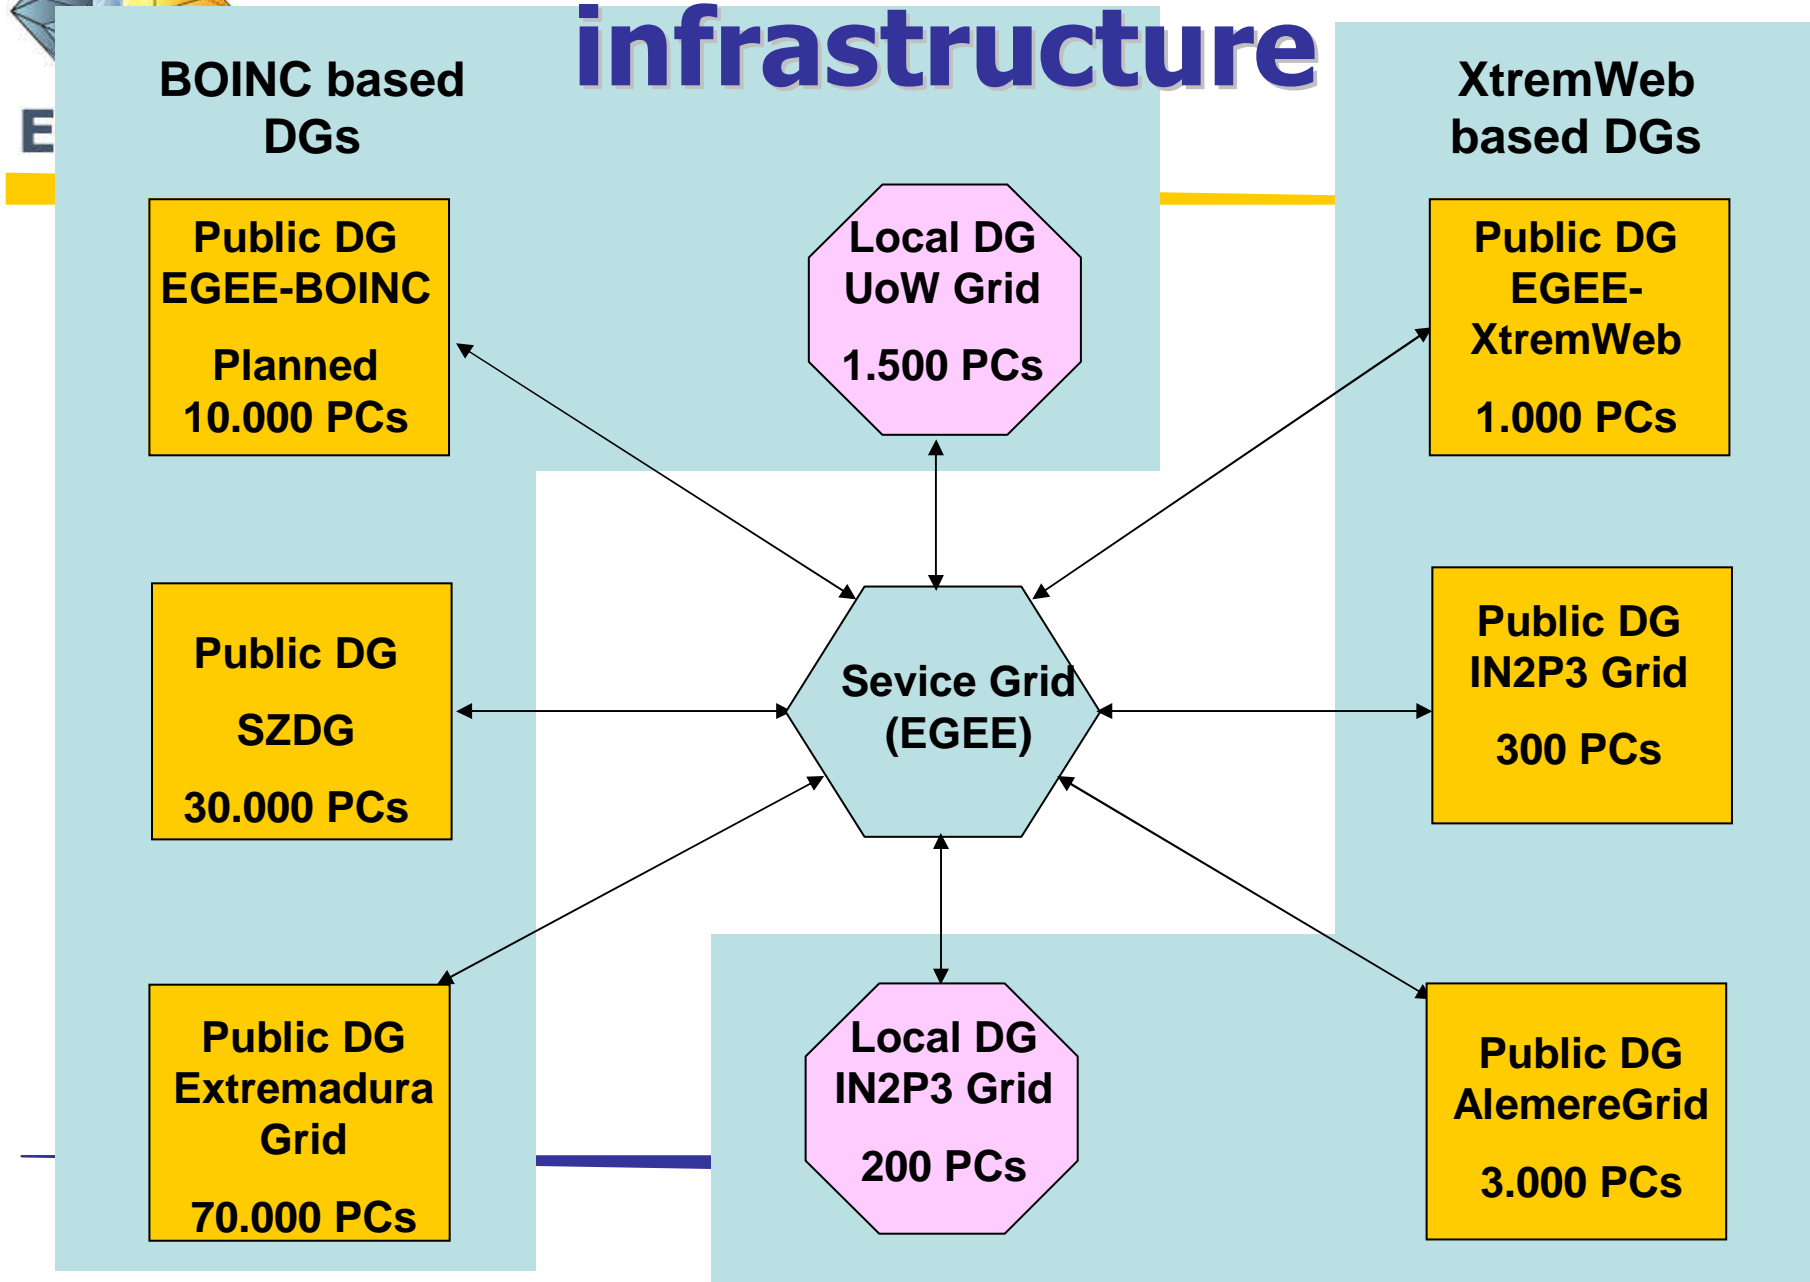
infrastructure

BOINC based DGs

XtremWeb based DGs

Public DG
EGEE-BOINC

Planned
10.000 PCs

Local DG
UoW Grid

1.500 PCs

Public DG
EGEE-XtremWeb

1.000 PCs

Public DG

SZDG

30.000 PCs

Sevice Grid
(EGEE)

Public DG
IN2P3 Grid

300 PCs

Public DG
Extremadura Grid

70.000 PCs

Local DG
IN2P3 Grid

200 PCs

Public DG
AlemereGrid

3.000 PCs